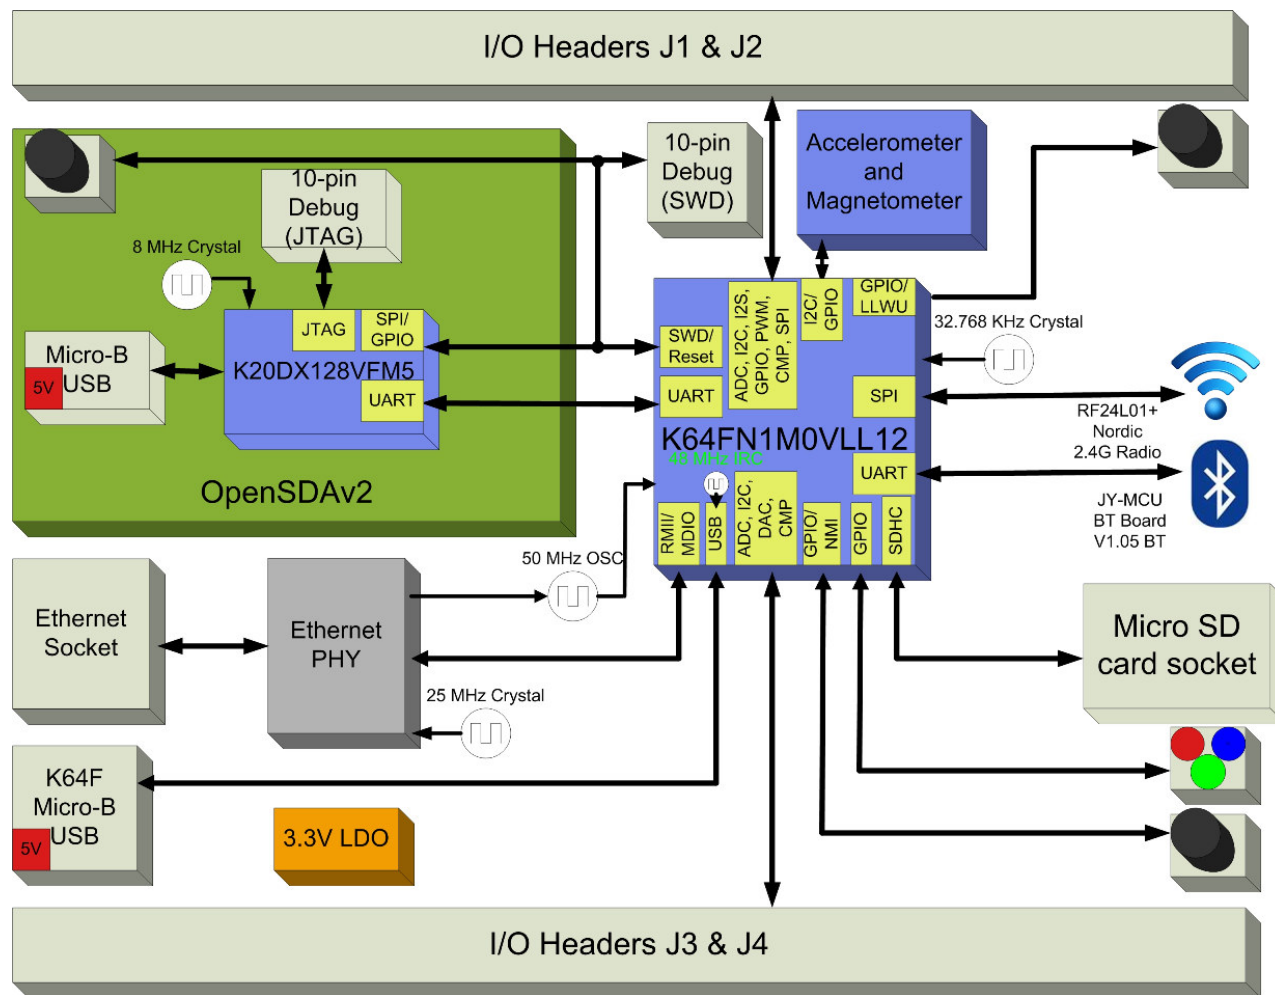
I/O Headers J1 & J2

10-pin Debug (JTAG)

8 MHz Crystal

JTAG

SPI/ GPIO

Micro-B USB

5V

K20DX128VFM5

UART

OpenSDAv2

10-pin Debug (SWD)

Accelerometer and Magnetometer

ADC, I2C, I2S, GPIO, PWM, CMP, SPI

I2C/ GPIO

GPIO/ LLWU

SWD/ Reset

UART

32.768 KHz Crystal

SPI

RF24L01+ Nordic 2.4G Radio

K64FN1M0VLL12

48 MHz IRC

UART

JY-MCU BT Board V1.05 BT

RMII/ MDIO

USB

ADC, I2C, DAC, CMP

GPIO/ NMI

GPIO

SDHC

Ethernet Socket

Ethernet PHY

50 MHz OSC

25 MHz Crystal

Micro SD card socket

K64F Micro-B USB

5V

3.3V LDO

I/O Headers J3 & J4